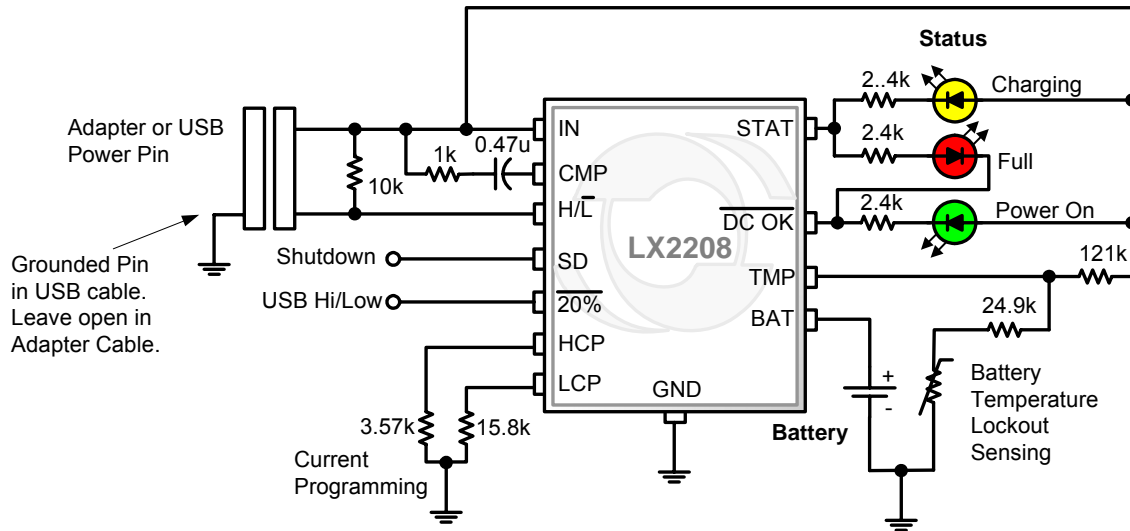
Status

2..4k

Charging

Adapter or USB Power Pin

IN

STAT

2.4k

0.47u

1k

Full

10k

CMP

H/$\overline{L}$

$\overline{DC OK}$

2.4k

Power On

Grounded Pin in USB cable. Leave open in Adapter Cable.

Shutdown

SD

LX2208

121k

TMP

USB Hi/Low

$\overline{20\%}$

BAT

24.9k

HCP

+

Battery Temperature Lockout Sensing

LCP

GND

-

3.57k

15.8k

Battery

Current Programming